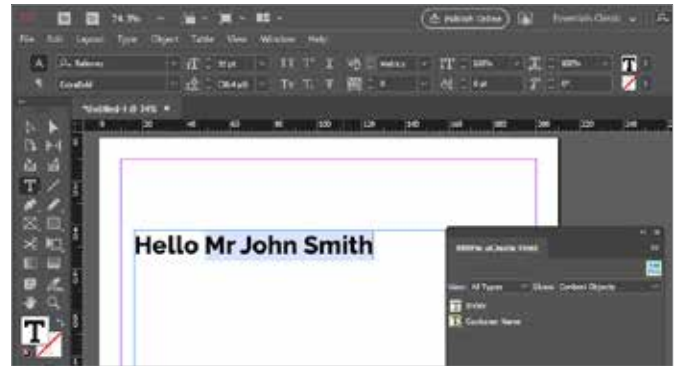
74.9%

Publish Online

Essentials Classic

File Edit Layout Type Object Table View Window Help

Raleway

ExtraBold

*Untitled-1 @ 34%

Hello Mr John Smith

View: All Types

Show: Content Objects

Customer Name